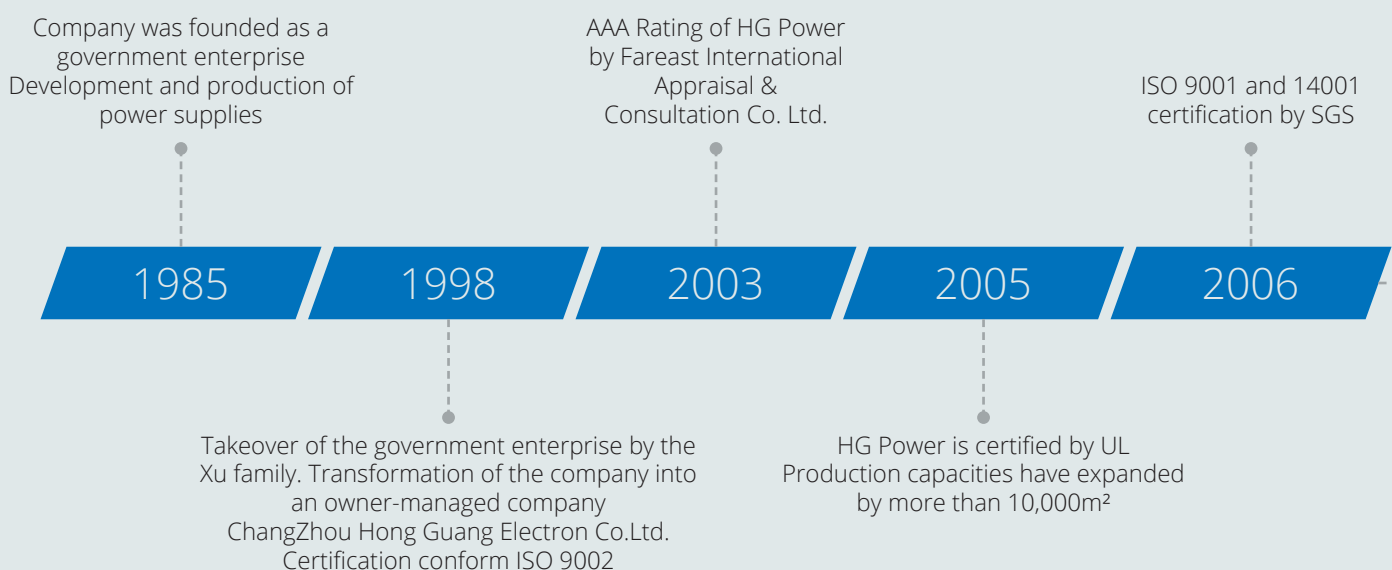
Company was founded as a government enterprise
Development and production of power supplies

AAA Rating of HG Power by Fareast International Appraisal & Consultation Co. Ltd.

ISO 9001 and 14001 certification by SGS

1985

1998

2003

2005

2006

Takeover of the government enterprise by the Xu family. Transformation of the company into an owner-managed company
ChangZhou Hong Guang Electron Co.Ltd.
Certification conform ISO 9002

HG Power is certified by UL
Production capacities have expanded by more than 10,000m²